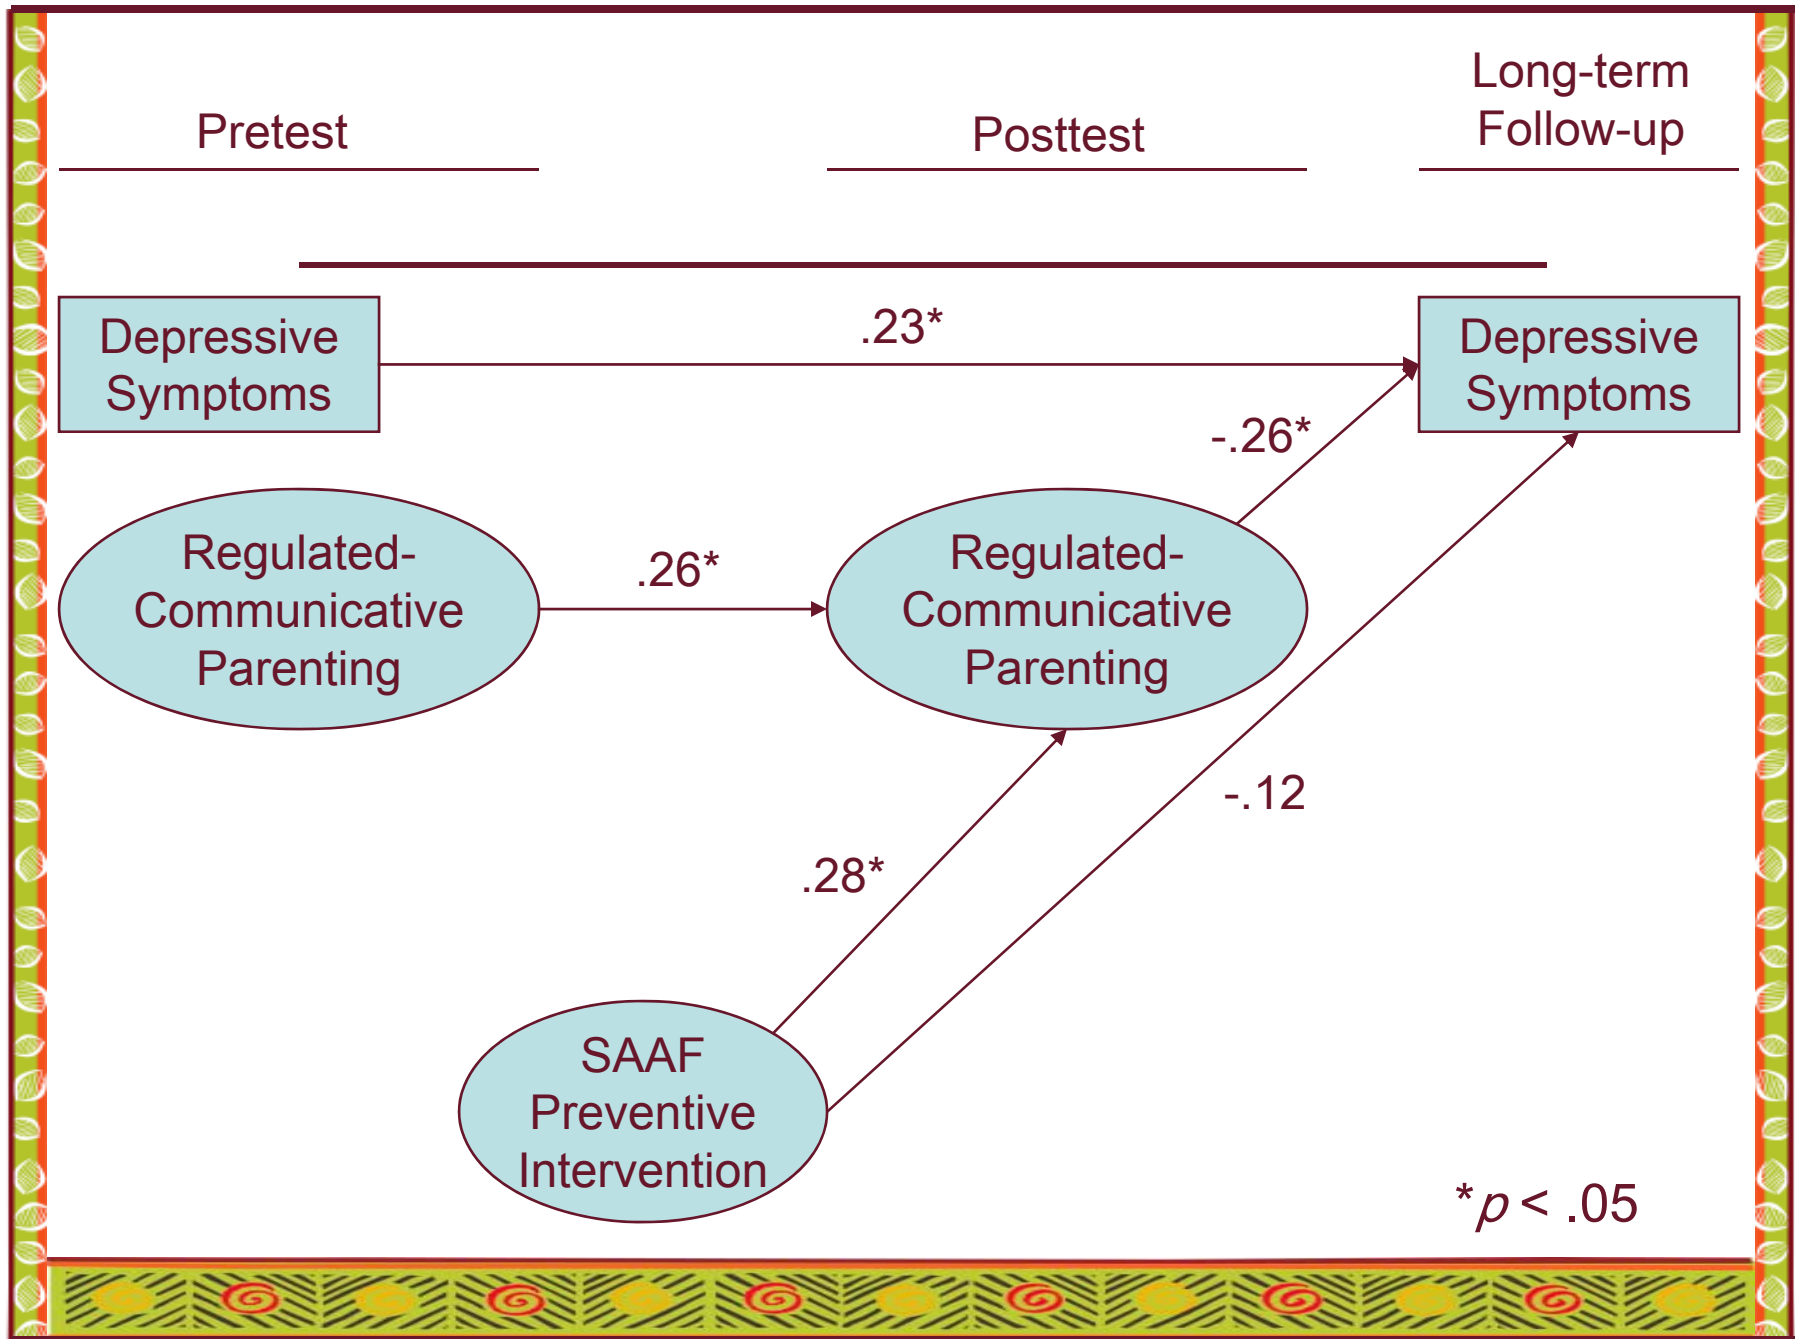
Pretest

Posttest

Long-term Follow-up

Depressive Symptoms

.23*

Depressive Symptoms

-.26*

Regulated-Communicative Parenting

.26*

Regulated-Communicative Parenting

-.12

.28*

SAAF Preventive Intervention

$^*p < .05$